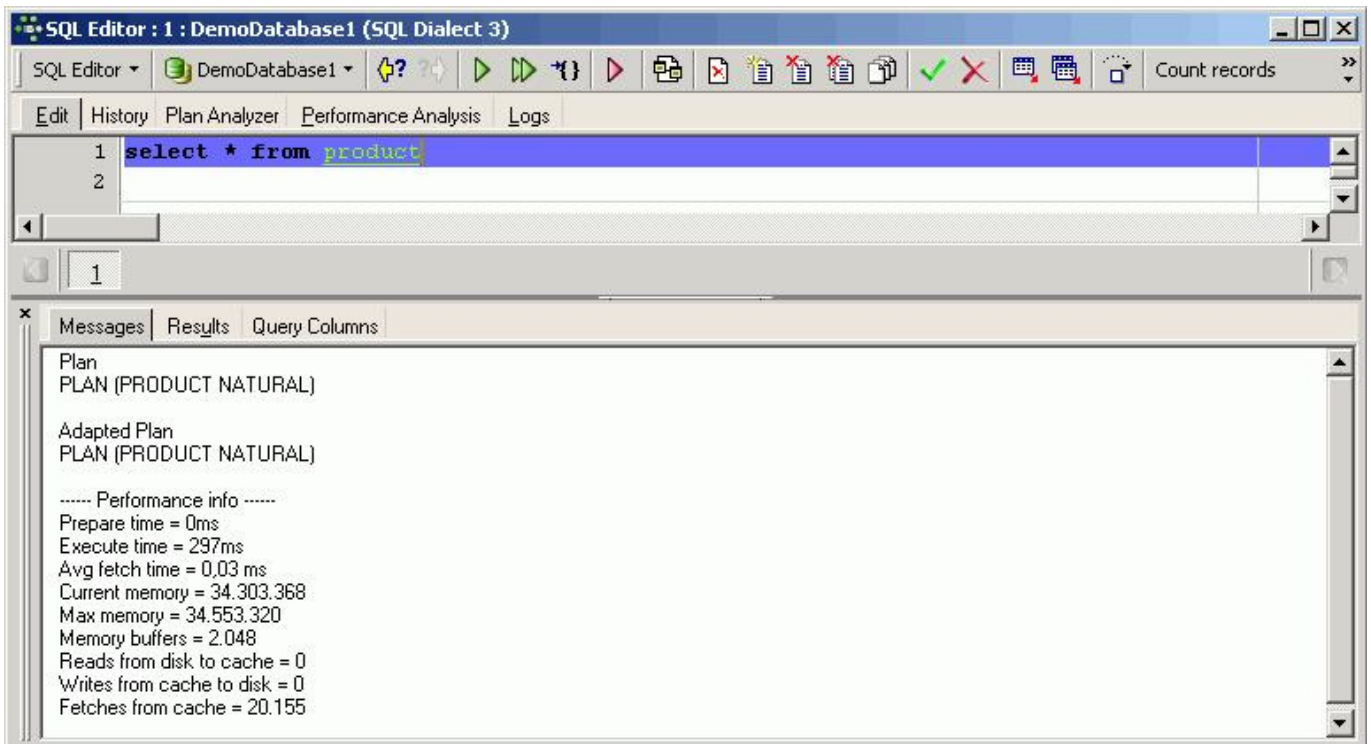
SQL Editor : 1 : DemoDatabase1 (SQL Dialect 3)

SQL Editor ▾ DemoDatabase1 ▾ Count records

Edit History Plan Analyzer Performance Analysis Logs

1 select * from product
2

1

Messages Results Query Columns

Plan
PLAN (PRODUCT NATURAL)

Adapted Plan
PLAN (PRODUCT NATURAL)

------ Performance info ------
Prepare time = 0ms
Execute time = 297ms
Avg fetch time = 0,03 ms
Current memory = 34.303.368
Max memory = 34.553.320
Memory buffers = 2.048
Reads from disk to cache = 0
Writes from cache to disk = 0
Fetches from cache = 20.155